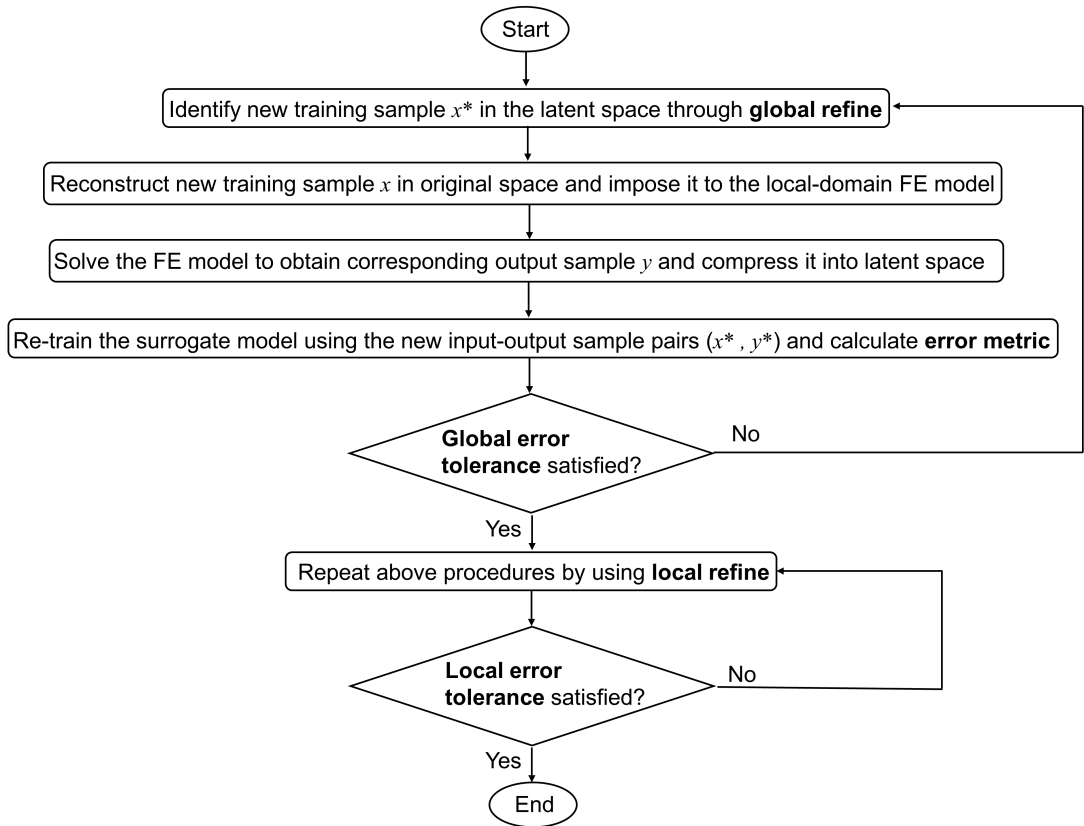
Start

Identify new training sample $x^*$ in the latent space through **global refine**

Reconstruct new training sample $x$ in original space and impose it to the local-domain FE model

Solve the FE model to obtain corresponding output sample $y$ and compress it into latent space

Re-train the surrogate model using the new input-output sample pairs ($x^*$ , $y^*$) and calculate **error metric**

**Global error tolerance** satisfied?

No

Yes

Repeat above procedures by using **local refine**

**Local error tolerance** satisfied?

No

Yes

End